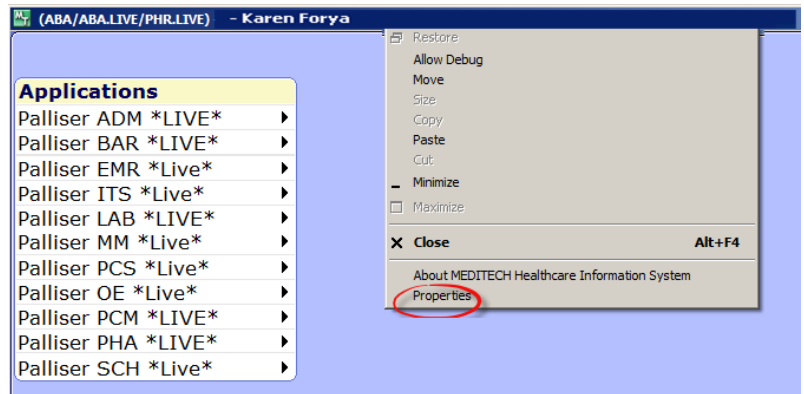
(ABA/ABA.LIVE/PHR.LIVE) - Karen Forya

Applications
Palliser ADM *LIVE*
Palliser BAR *LIVE*
Palliser EMR *Live*
Palliser ITS *Live*
Palliser LAB *LIVE*
Palliser MM *Live*
Palliser PCS *Live*
Palliser OE *Live*
Palliser PCM *LIVE*
Palliser PHA *LIVE*
Palliser SCH *Live*

Restore
Allow Debug
Move
Size
Copy
Paste
Cut
Minimize
Maximize
Close Alt+F4
About MEDITECH Healthcare Information System
Properties